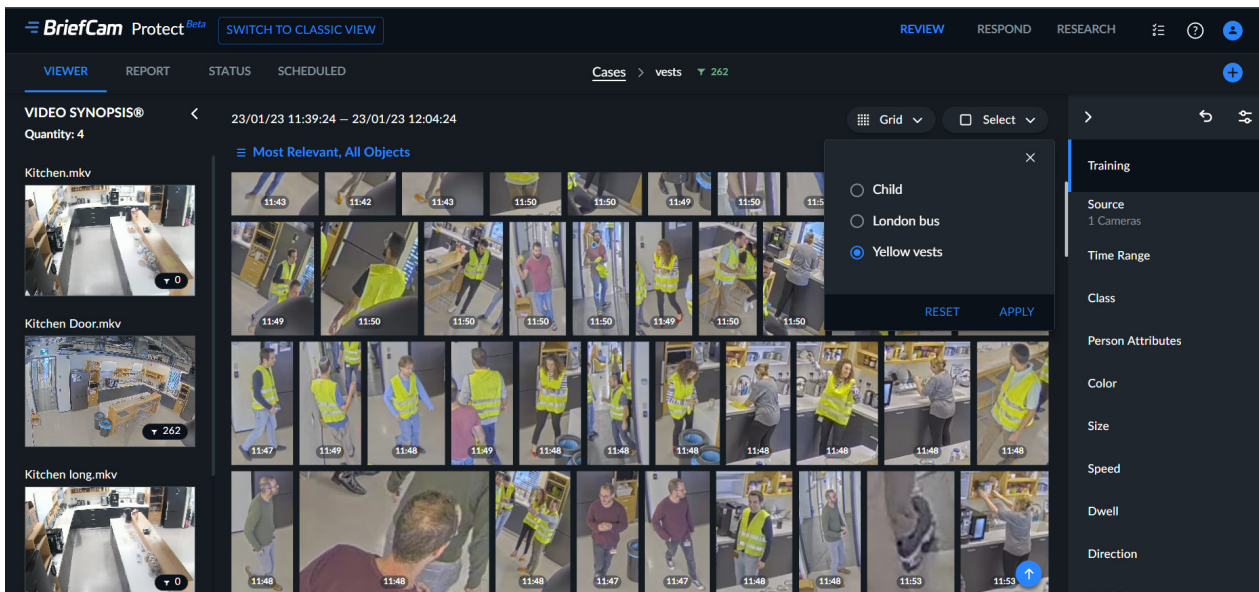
BriefCam Protect Beta SWITCH TO CLASSIC VIEW

REVIEW RESPOND RESEARCH

VIEWER REPORT STATUS SCHEDULED

Cases > vests 262

VIDEO SYNOPSIS®
Quantity: 4

Kitchen.mkv
0

Kitchen Door.mkv
262

Kitchen long.mkv
0

23/01/23 11:39:24 — 23/01/23 12:04:24

Grid Select

Most Relevant, All Objects

11:43 11:42 11:43 11:50 11:50 11:49 11:50 11:50

11:49 11:50 11:50 11:50 11:50 11:49 11:50 11:50

11:47 11:49 11:48 11:49 11:48 11:48 11:48 11:48 11:48 11:48 11:48

11:48 11:48 11:48 11:47 11:47 11:48 11:48 11:53 11:53

Child
London bus
Yellow vests

RESET APPLY

Training
Source
1 Cameras
Time Range
Class
Person Attributes
Color
Size
Speed
Dwell
Direction